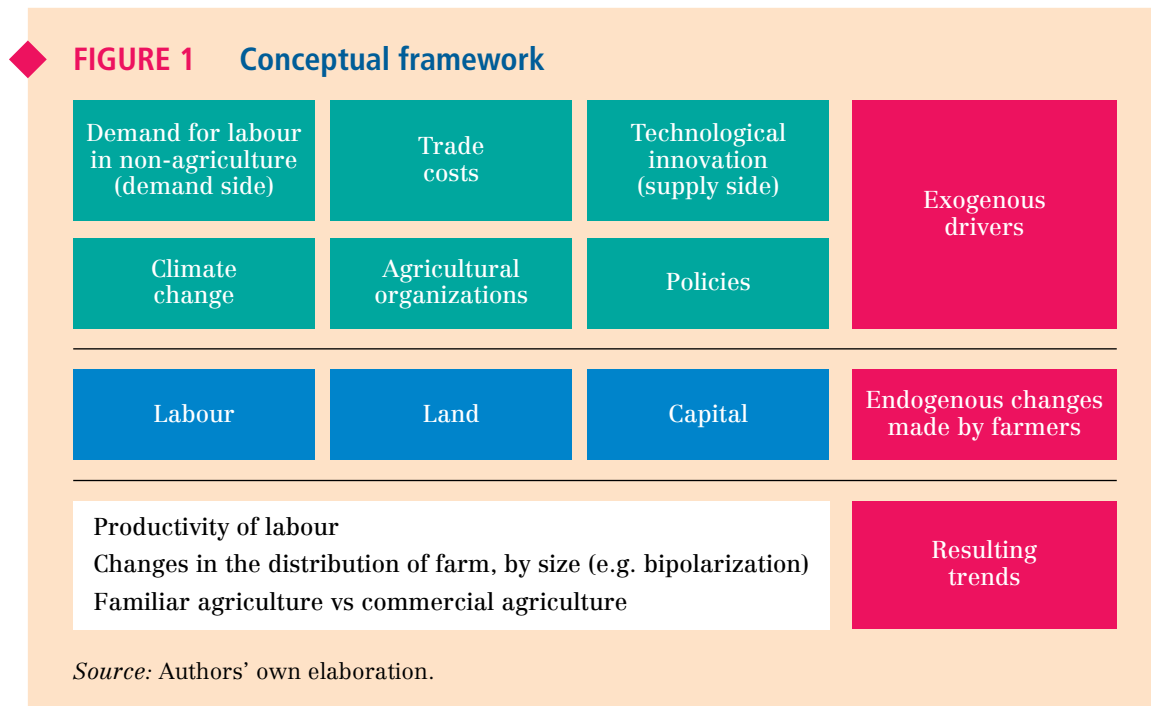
FIGURE 1 Conceptual framework

Demand for labour in non-agriculture (demand side)

Trade costs

Technological innovation (supply side)

Exogenous drivers

Climate change

Agricultural organizations

Policies

Labour

Land

Capital

Endogenous changes made by farmers

Productivity of labour
Changes in the distribution of farm, by size (e.g. bipolarization)
Familiar agriculture vs commercial agriculture

Resulting trends

Source: Authors' own elaboration.